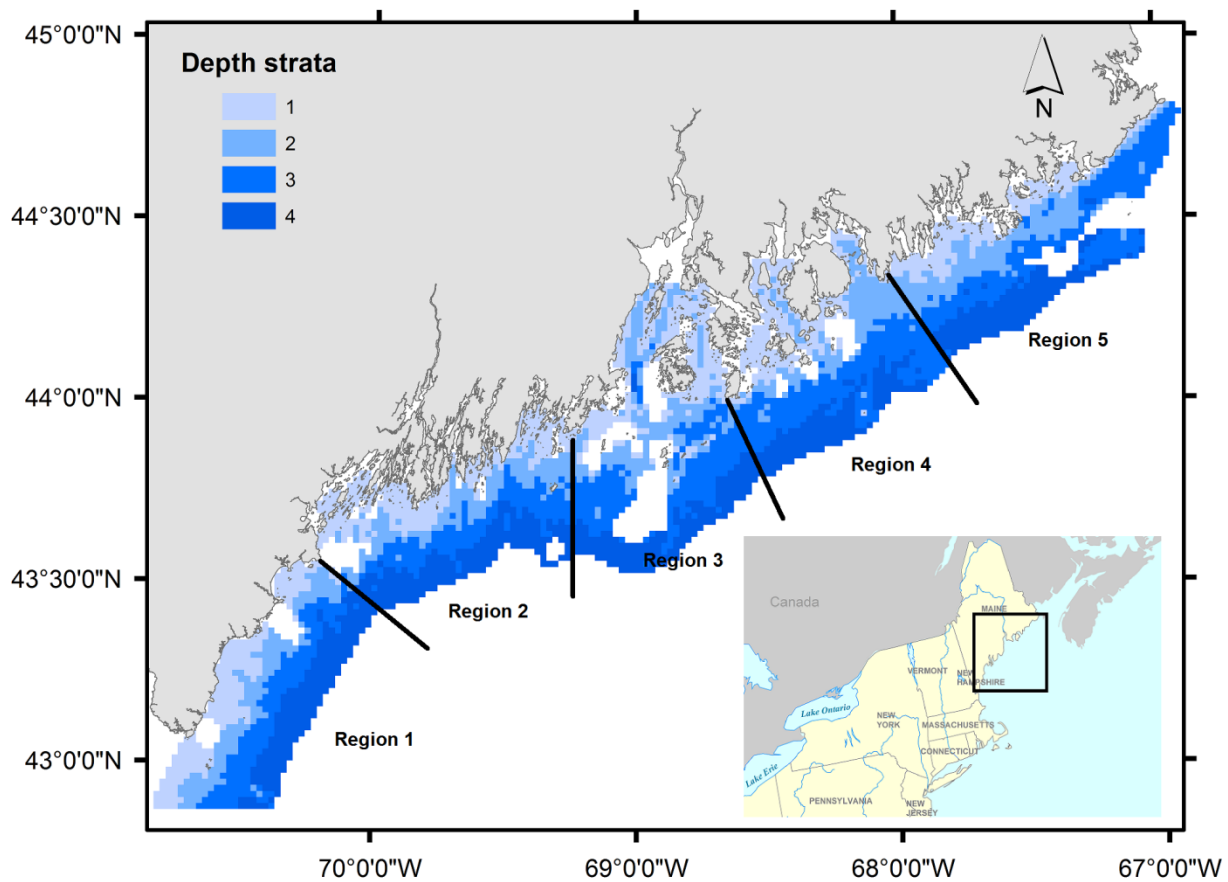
Depth strata
1
2
3
4

N

45°0'0"N
44°30'0"N
44°0'0"N
43°30'0"N
43°0'0"N

Region 5
Region 4
Region 3
Region 2
Region 1

Canada
MAINE
VERMONT
NEW HAMPSHIRE
Lake Ontario
NEW YORK
MASSACHUSETTS
CONNECTICUT
Lake Erie
PENNSYLVANIA
NEW JERSEY

70°0'0"W
69°0'0"W
68°0'0"W
67°0'0"W